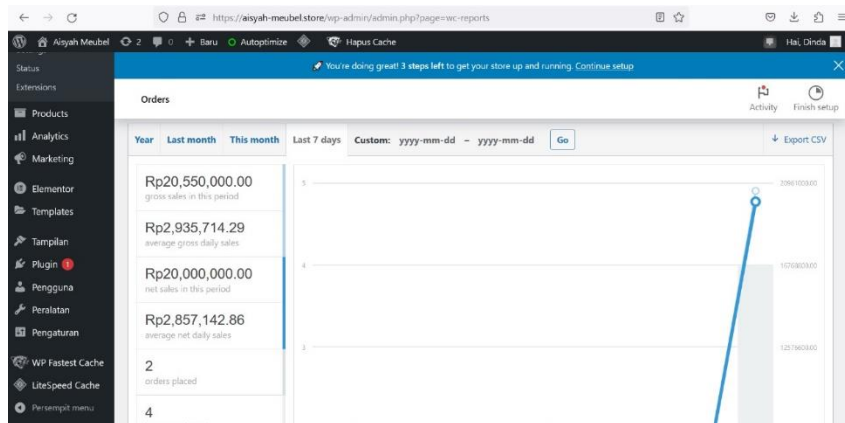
https://aisyah-meubel.store/wp-admin/admin.php?page=wc-reports

Aisyah Meubel 2 0 + Baru Autoptimize Hapus Cache Hai, Dinda

Status
Extensions
Products
Analytics
Marketing
Elementor
Templates
Tampilan
Plugin 1
Pengguna
Peralatan
Pengaturan
WP Fastest Cache
LiteSpeed Cache
Persempit menu

You're doing great! 3 steps left to get your store up and running. Continue setup

Orders

Activity Finish setup

Year Last month This month Last 7 days Custom: yyyy-mm-dd – yyyy-mm-dd Go

Export CSV

Rp20,550,000.00
gross sales in this period

Rp2,935,714.29
average gross daily sales

Rp20,000,000.00
net sales in this period

Rp2,857,142.86
average net daily sales

2
orders placed

4

5
4
3

20961000.00
15760000.00
12576000.00